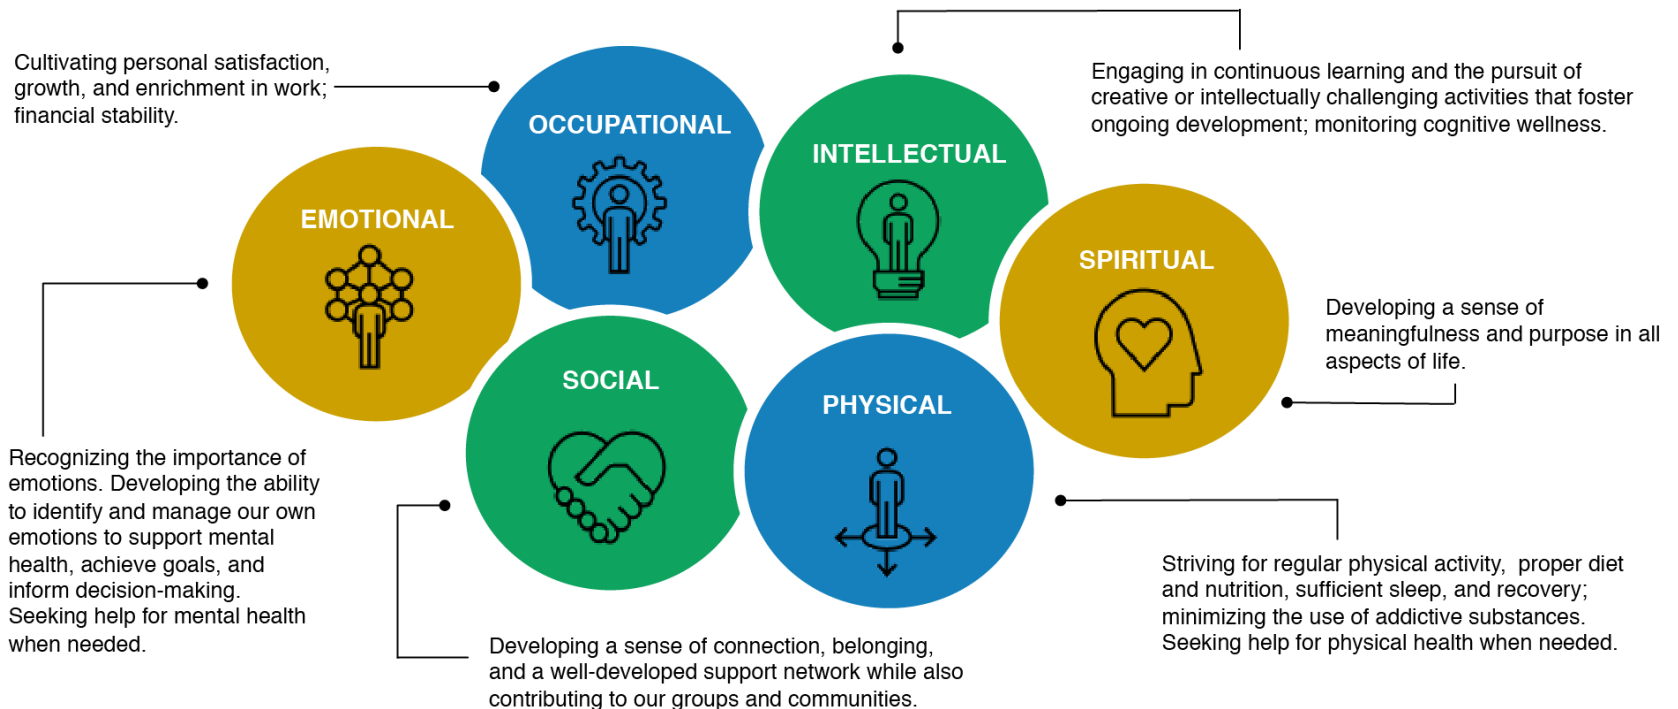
Cultivating personal satisfaction, growth, and enrichment in work; financial stability.

OCCUPATIONAL

INTELLECTUAL

Engaging in continuous learning and the pursuit of creative or intellectually challenging activities that foster ongoing development; monitoring cognitive wellness.

EMOTIONAL

SPIRITUAL

Developing a sense of meaningfulness and purpose in all aspects of life.

SOCIAL

PHYSICAL

Recognizing the importance of emotions. Developing the ability to identify and manage our own emotions to support mental health, achieve goals, and inform decision-making. Seeking help for mental health when needed.

Developing a sense of connection, belonging, and a well-developed support network while also contributing to our groups and communities.

Striving for regular physical activity, proper diet and nutrition, sufficient sleep, and recovery; minimizing the use of addictive substances. Seeking help for physical health when needed.